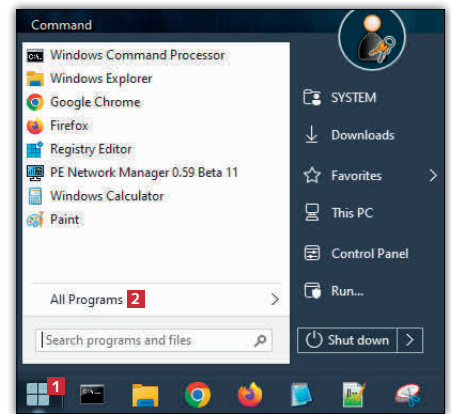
Command

Windows Command Processor
Windows Explorer
Google Chrome
Firefox
Registry Editor
PE Network Manager 0.59 Beta 11
Windows Calculator
Paint

All Programs 2

Search programs and files

SYSTEM
Downloads
Favorites
This PC
Control Panel
Run...
Shut down

1